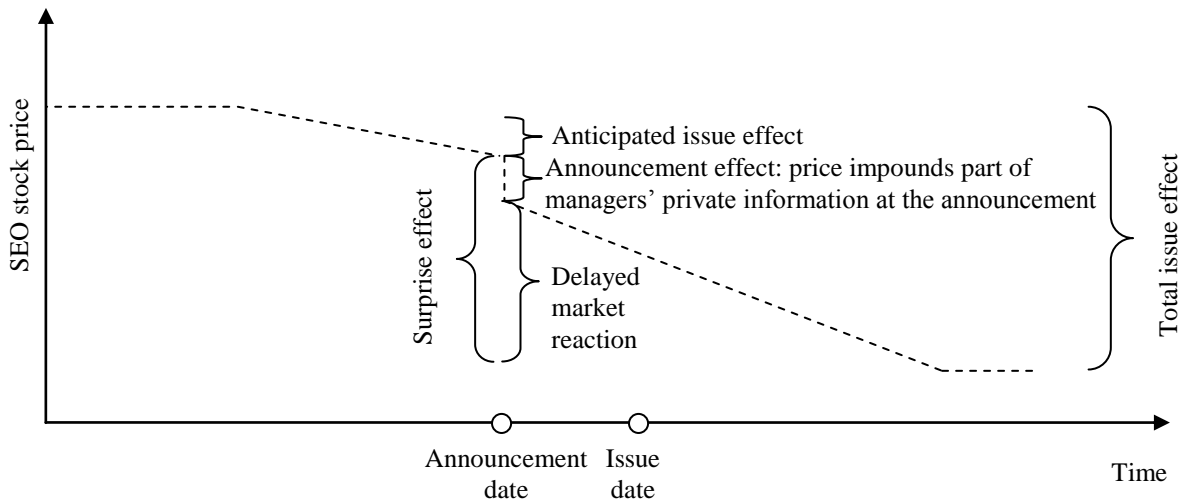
SEO stock price

Anticipated issue effect

Announcement effect: price impounds part of managers' private information at the announcement

Surprise effect

Delayed market reaction

Total issue effect

Announcement date

Issue date

Time